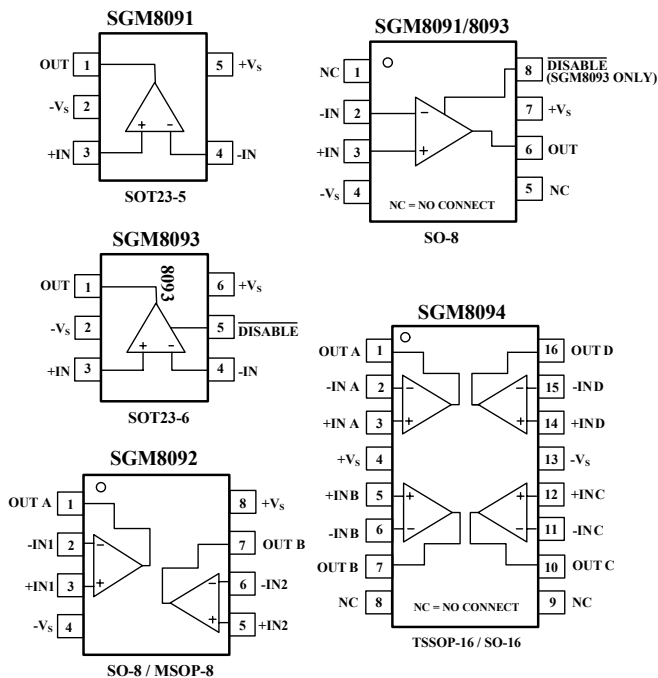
SGM8091

OUT 1
$-V_S$ 2
+IN 3
5 $+V_S$
4 -IN
+ -

SOT23-5

SGM8091/8093

NC 1
-IN 2
+IN 3
$-V_S$ 4
8 $\overline{DISABLE}$ (SGM8093 ONLY)
7 $+V_S$
6 OUT
5 NC
NC = NO CONNECT

SO-8

SGM8093

8093
OUT 1
$-V_S$ 2
+IN 3
6 $+V_S$
5 $\overline{DISABLE}$
4 -IN

SOT23-6

SGM8094

OUT A 1
-IN A 2
+IN A 3
$+V_S$ 4
+INB 5
-INB 6
OUT B 7
NC 8
16 OUT D
15 -IND
14 +IND
13 $-V_S$
12 +INC
11 -INC
10 OUT C
9 NC
NC = NO CONNECT

TSSOP-16 / SO-16

SGM8092

OUT A 1
-IN1 2
+IN1 3
$-V_S$ 4
8 $+V_S$
7 OUT B
6 -IN2
5 +IN2

SO-8 / MSOP-8